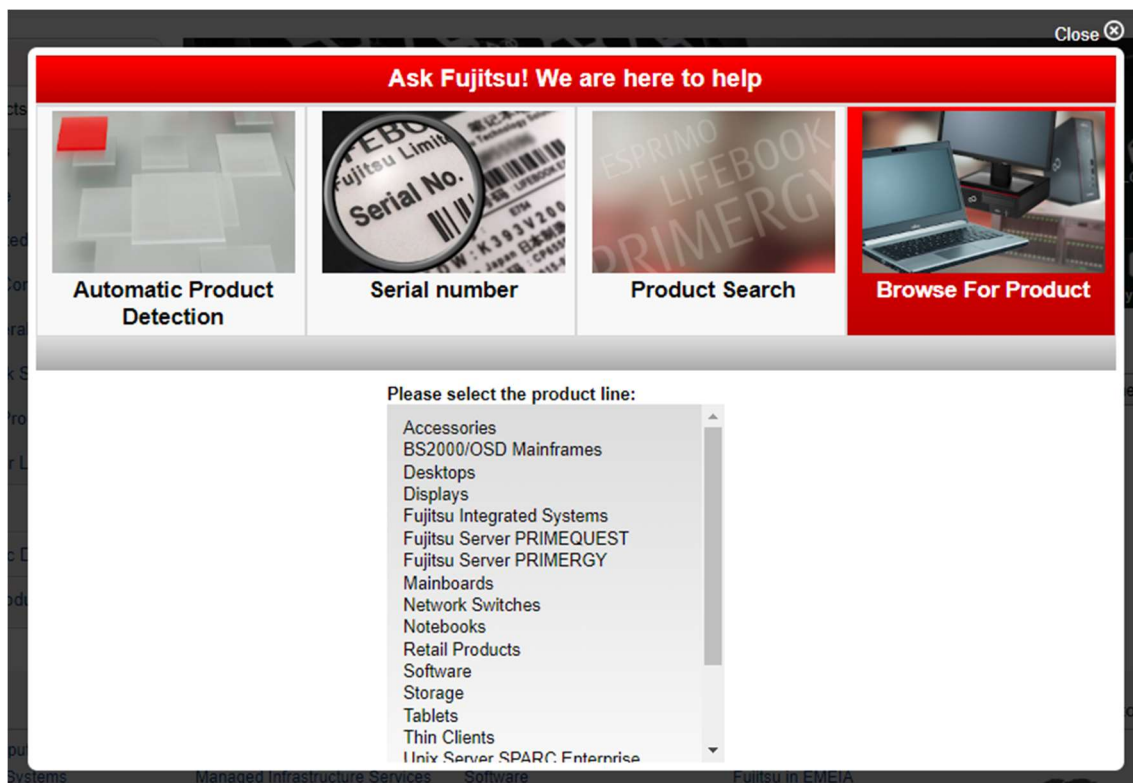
Close ⊗

Ask Fujitsu! We are here to help

Fujitsu Limited
Serial No.
LIFEBOOK

Automatic Product Detection

Serial number

ESPRIMO LIFEBOOK PRIMERGY

Product Search

Browse For Product

Please select the product line:

Accessories
BS2000/OSD Mainframes
Desktops
Displays
Fujitsu Integrated Systems
Fujitsu Server PRIMEQUEST
Fujitsu Server PRIMERGY
Mainboards
Network Switches
Notebooks
Retail Products
Software
Storage
Tablets
Thin Clients
Unix Server SPARC Enterprise

Systems Managed Infrastructure Services Software Fujitsu in EMEIA